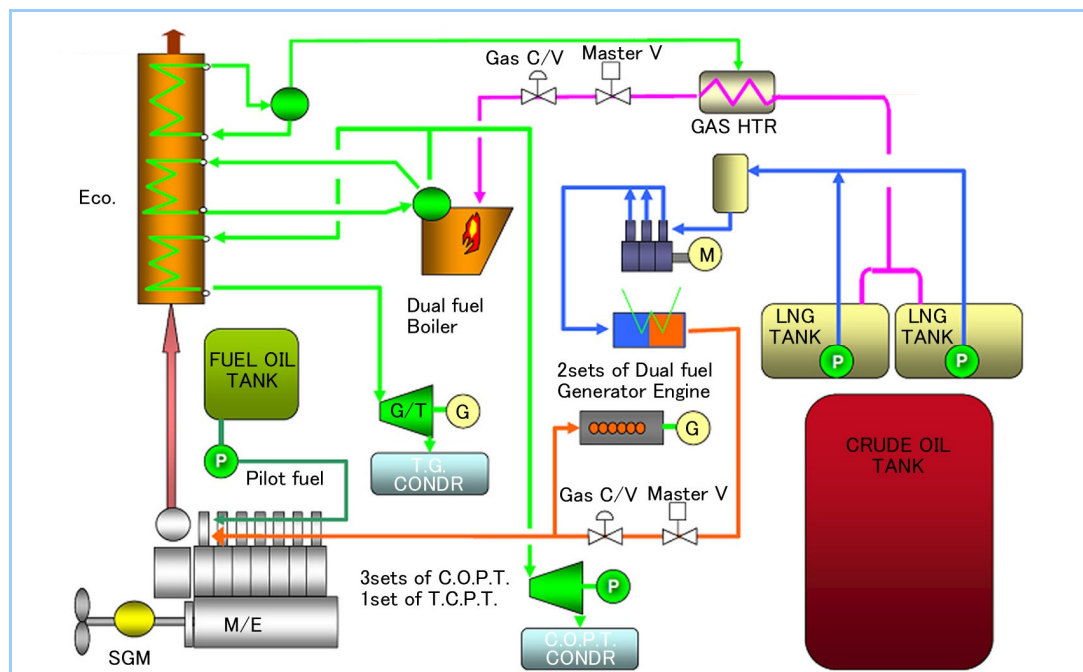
Gas C/V
Master V
GAS HTR
Eco.
Dual fuel Boiler
M
LNG TANK
P
LNG TANK
P
FUEL OIL TANK
2sets of Dual fuel Generator Engine
G/T
G
G
P
Pilot fuel
T.G. CONDR
CRUDE OIL TANK
Gas C/V
Master V
3sets of C.O.P.T. 1set of T.C.P.T.
P
C.O.P.T. CONDR
M/E
SGM